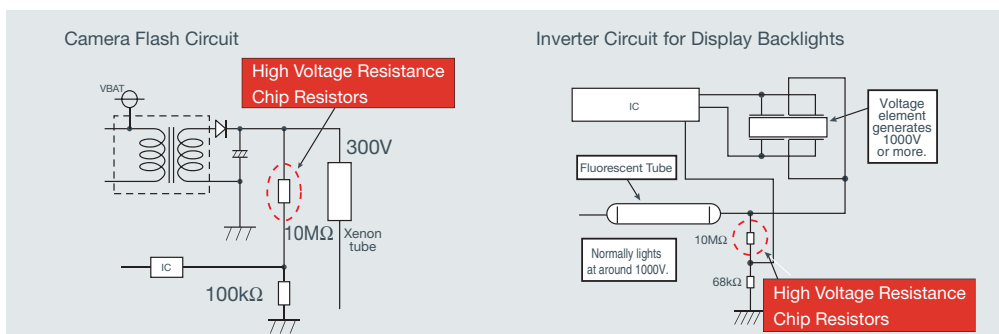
Camera Flash Circuit

High Voltage Resistance Chip Resistors

VBAT

300V

10MΩ

Xenon tube

IC

100kΩ

Inverter Circuit for Display Backlights

IC

Voltage element generates 1000V or more.

Fluorescent Tube

10MΩ

Normally lights at around 1000V.

68kΩ

High Voltage Resistance Chip Resistors